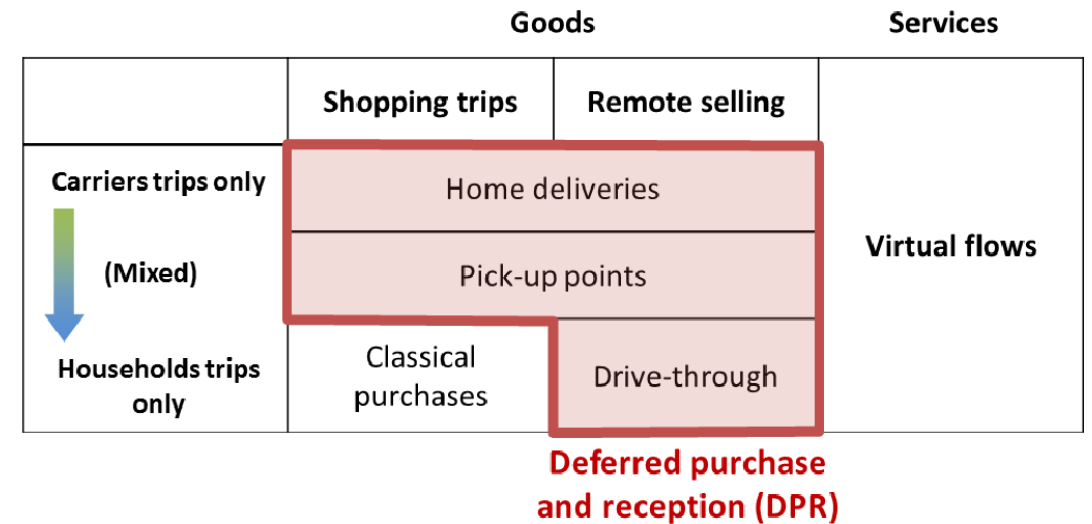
| | Goods | | Services |
|---|---|---|---|
| | Shopping trips | Remote selling | |
| Carriers trips only | Home deliveries | | Virtual flows |
| (Mixed) | Pick-up points | | |
| Households trips only | Classical purchases | Drive-through | |

Deferred purchase and reception (DPR)